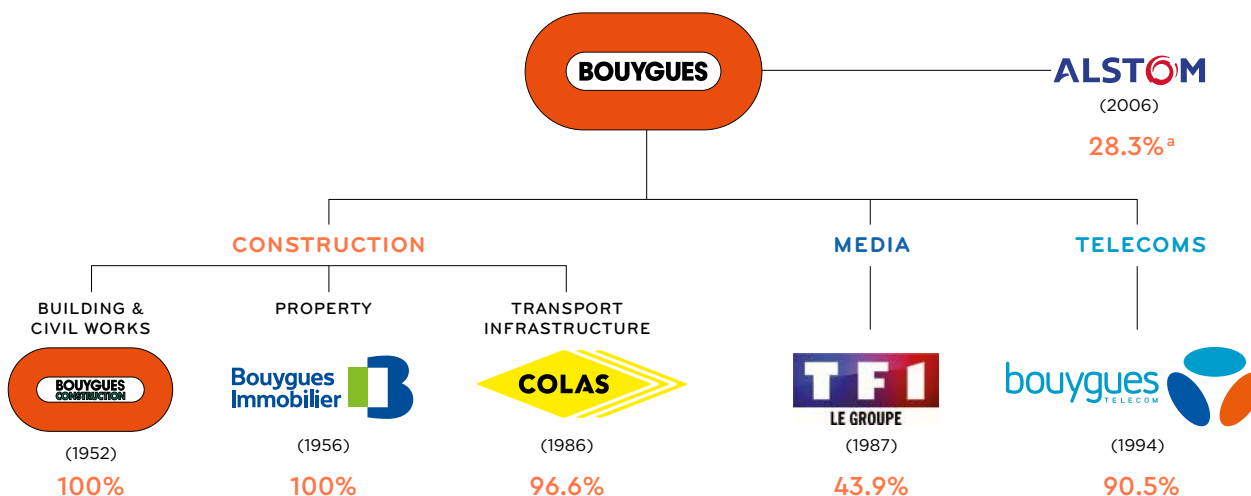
BOUYGUES

ALSTOM
(2006)
28.3% ª

CONSTRUCTION

MEDIA

TELECOMS

BUILDING & CIVIL WORKS

PROPERTY

TRANSPORT INFRASTRUCTURE

BOUYGUES CONSTRUCTION
(1952)
100%

Bouygues Immobilier
(1956)
100%

COLAS
(1986)
96.6%

TF1 LE GROUPE
(1987)
43.9%

bouygues TELECOM
(1994)
90.5%